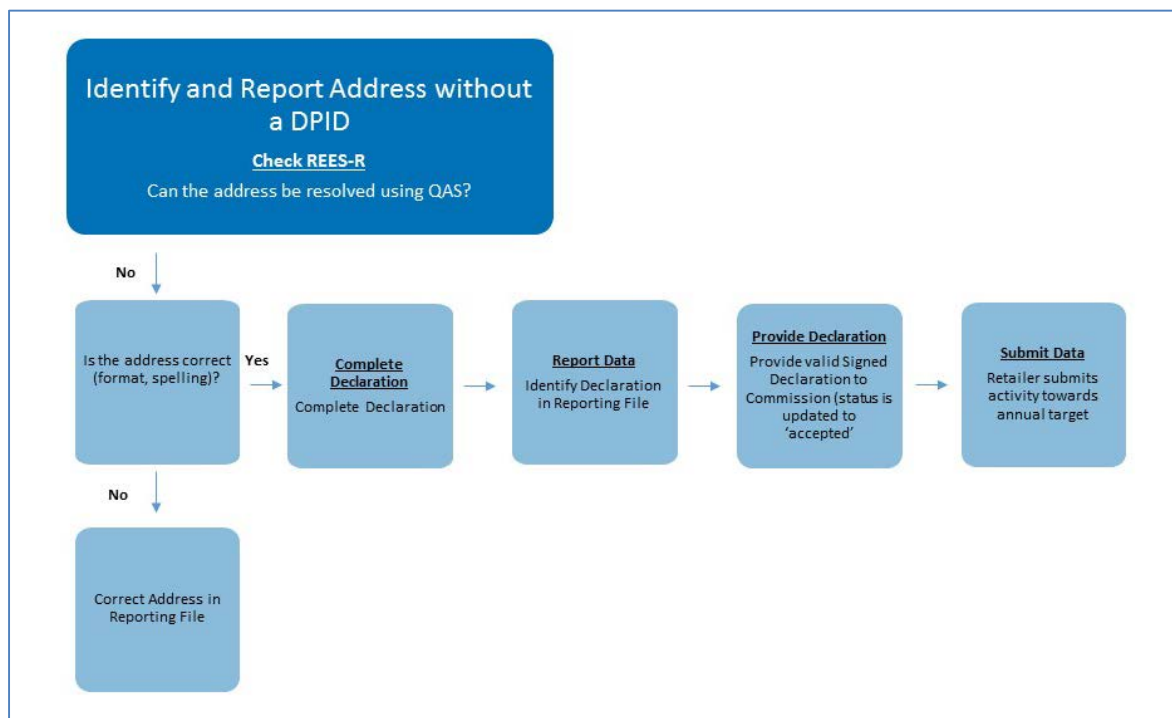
Identify and Report Address without a DPID

Check REES-R

Can the address be resolved using QAS?

No

Is the address correct (format, spelling)?

Yes

Complete Declaration

Complete Declaration

Report Data

Identify Declaration in Reporting File

Provide Declaration

Provide valid Signed Declaration to Commission (status is updated to 'accepted'

Submit Data

Retailer submits activity towards annual target

No

Correct Address in Reporting File